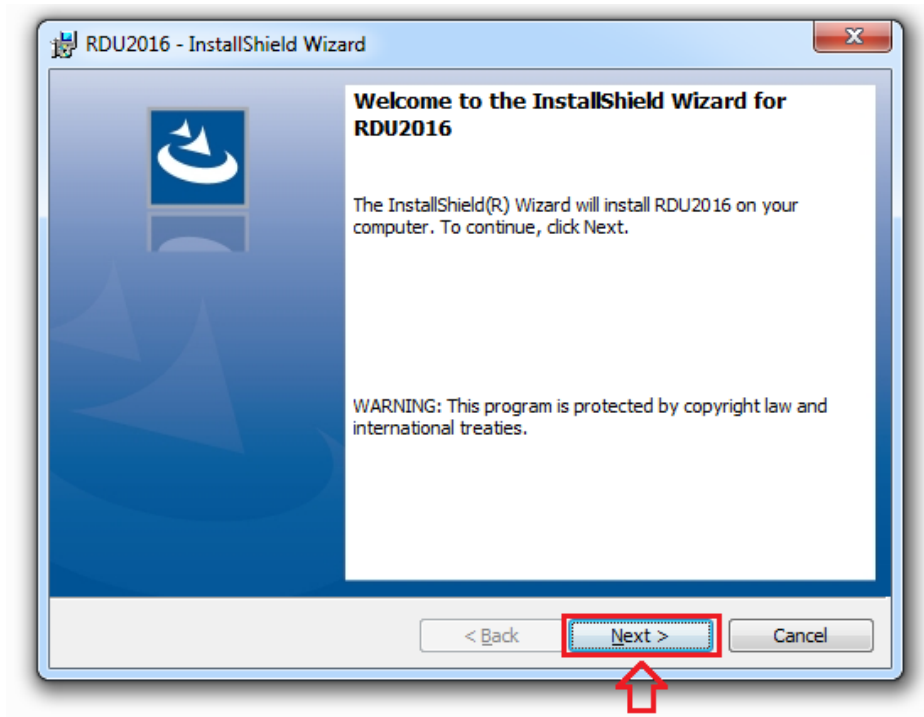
RDU2016 - InstallShield Wizard

Welcome to the InstallShield Wizard for RDU2016

The InstallShield(R) Wizard will install RDU2016 on your computer. To continue, click Next.

WARNING: This program is protected by copyright law and international treaties.

< Back

Next >

Cancel